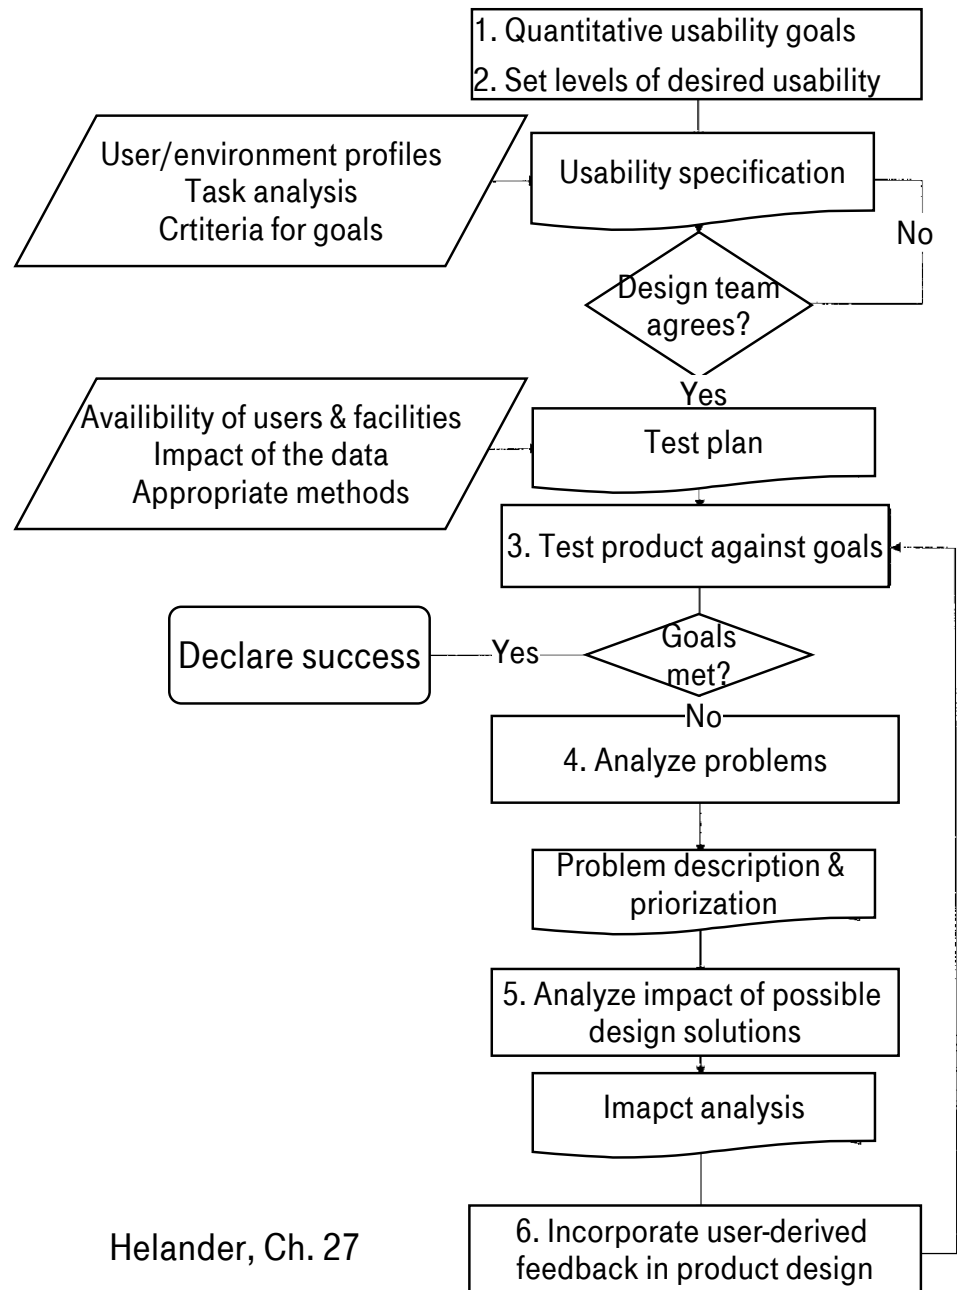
1. Quantitative usability goals
2. Set levels of desired usability

User/environment profiles
Task analysis
Crtiteria for goals

Usability specification

No

Design team agrees?

Yes

Availibility of users & facilities
Impact of the data
Appropriate methods

Test plan

3. Test product against goals

Declare success

Yes

Goals met?

No

4. Analyze problems

Problem description & priorization

5. Analyze impact of possible design solutions

Imapct analysis

Helander, Ch. 27

6. Incorporate user-derived feedback in product design